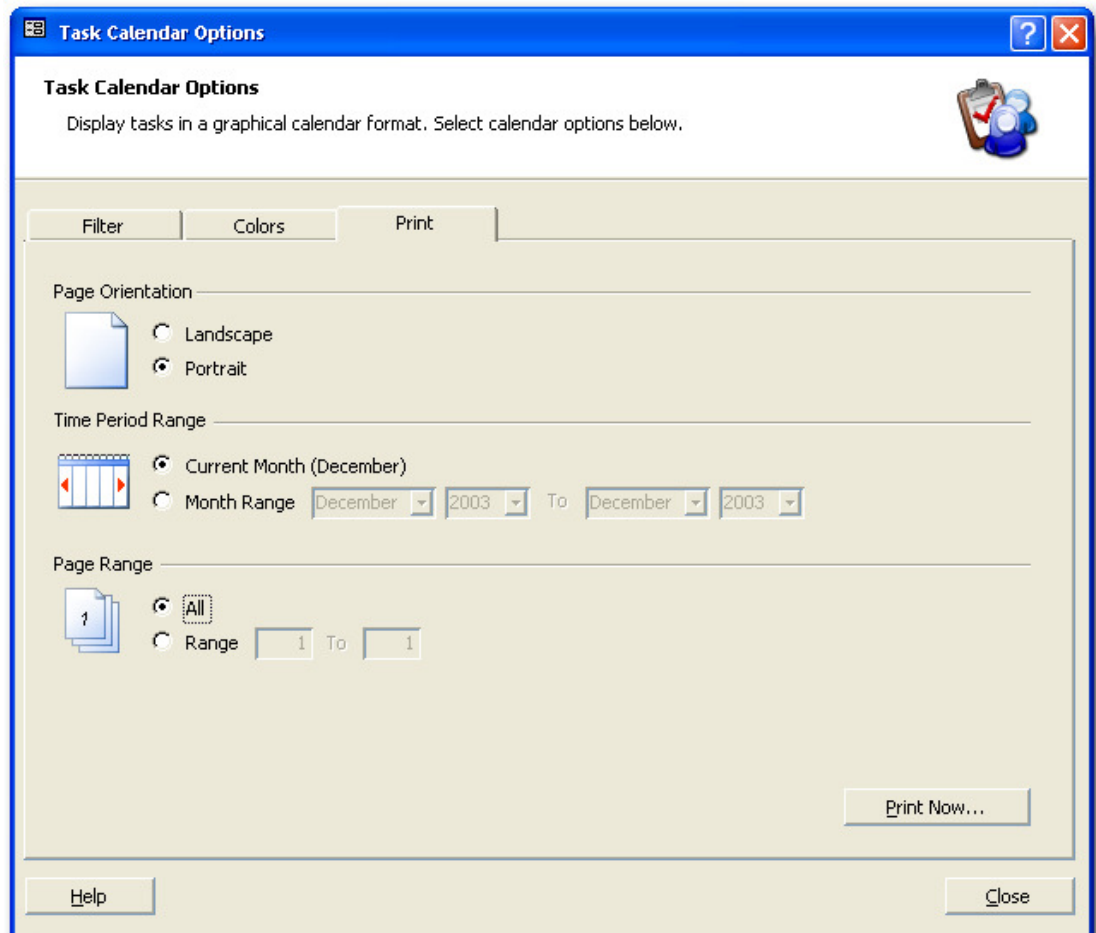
Task Calendar Options

Task Calendar Options

Display tasks in a graphical calendar format. Select calendar options below.

Filter
Colors
Print

Page Orientation

Landscape
Portrait

Time Period Range

Current Month (December)
Month Range December 2003 To December 2003

Page Range

1

All
Range 1 To 1

Print Now...

Help
Close